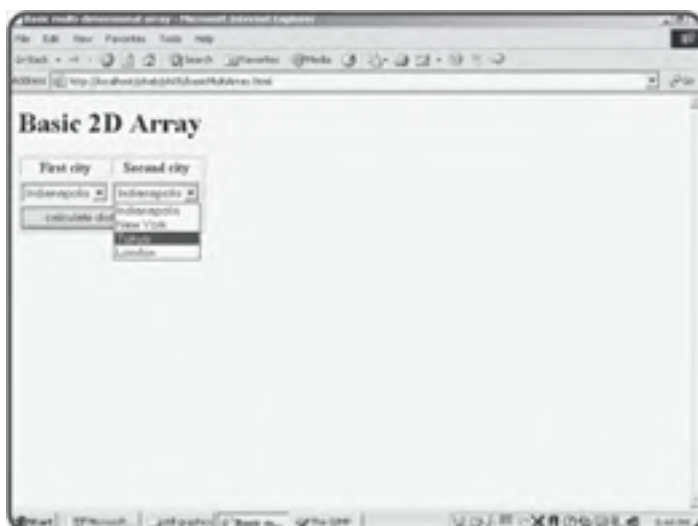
Basic multi-dimensional array - Microsoft Internet Explorer

File Edit View Favorites Tools Help

Back Search Favorites Media

Address http://localhost/phab/ch05/basicMultiArray.html

Basic 2D Array

| First city | Second city |
|---|---|
| Indianapolis | Indianapolis |

calculate dist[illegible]

Indianapolis
New York
Tokyo
London

Start